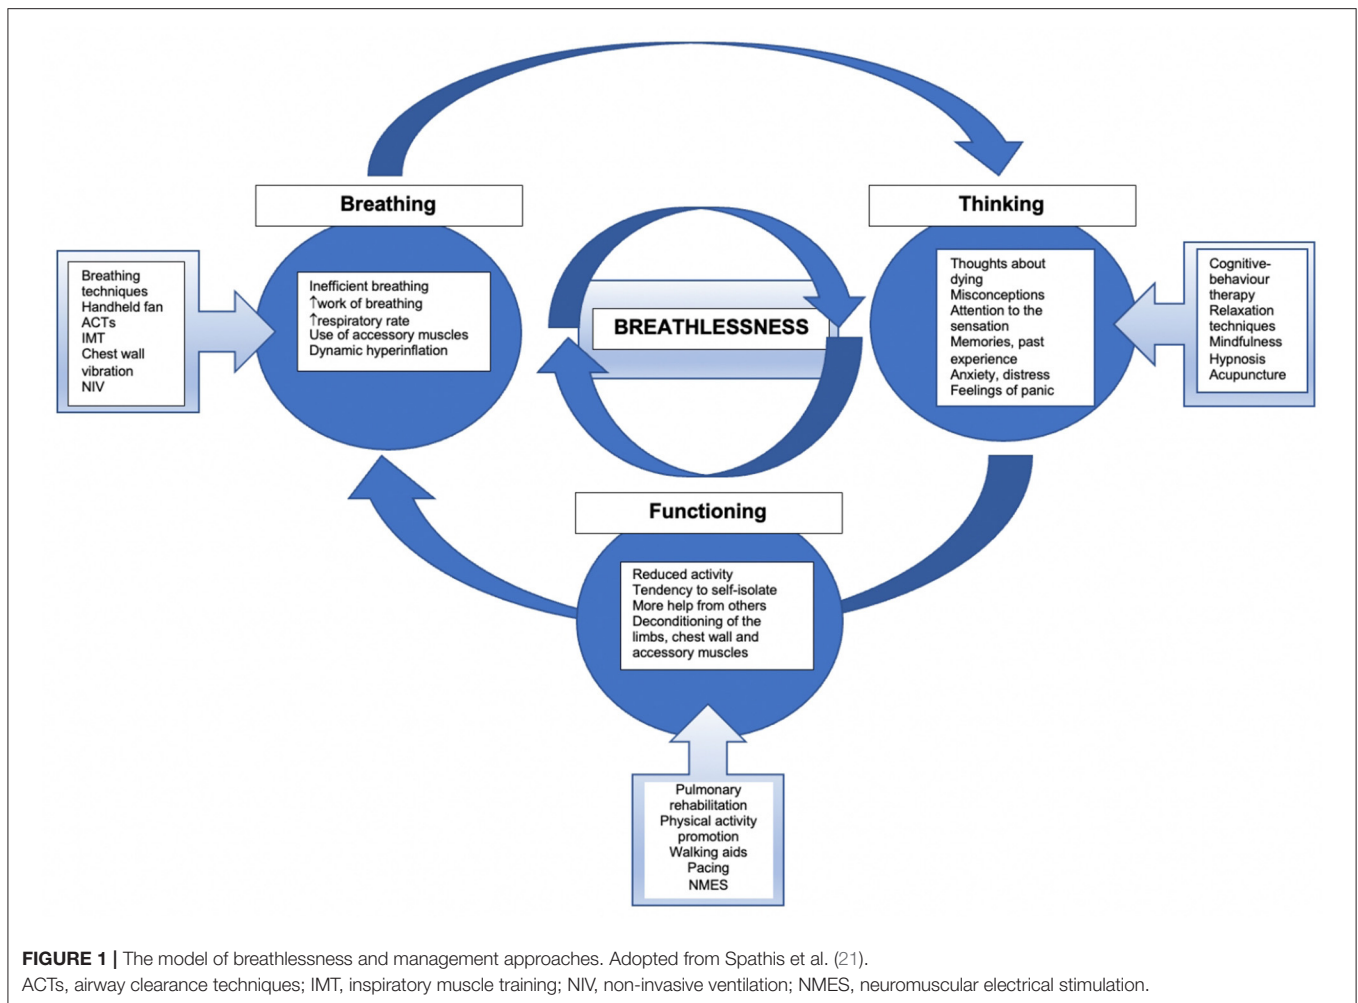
Breathing

Thinking

Breathing techniques
Handheld fan
ACTs
IMT
Chest wall vibration
NIV

Inefficient breathing
↑work of breathing
↑respiratory rate
Use of accessory muscles
Dynamic hyperinflation

BREATHLESSNESS

Thoughts about dying
Misconceptions
Attention to the sensation
Memories, past experience
Anxiety, distress
Feelings of panic

Cognitive-behaviour therapy
Relaxation techniques
Mindfulness
Hypnosis
Acupuncture

Functioning

Reduced activity
Tendency to self-isolate
More help from others
Deconditioning of the limbs, chest wall and accessory muscles

Pulmonary rehabilitation
Physical activity promotion
Walking aids
Pacing
NMES

**FIGURE 1 |** The model of breathlessness and management approaches. Adopted from Spathis et al. (21).
ACTs, airway clearance techniques; IMT, inspiratory muscle training; NIV, non-invasive ventilation; NMES, neuromuscular electrical stimulation.